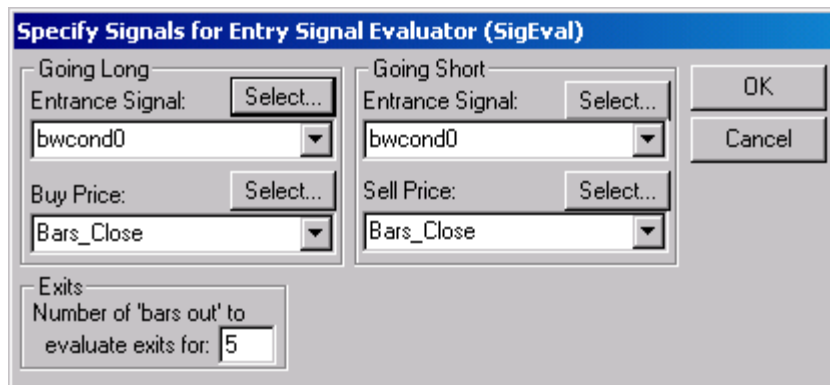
Specify Signals for Entry Signal Evaluator (SigEval)

Going Long
Entrance Signal: Select...
bwcond0
Buy Price: Select...
Bars_Close

Going Short
Entrance Signal: Select...
bwcond0
Sell Price: Select...
Bars_Close

OK
Cancel

Exits
Number of 'bars out' to evaluate exits for: 5